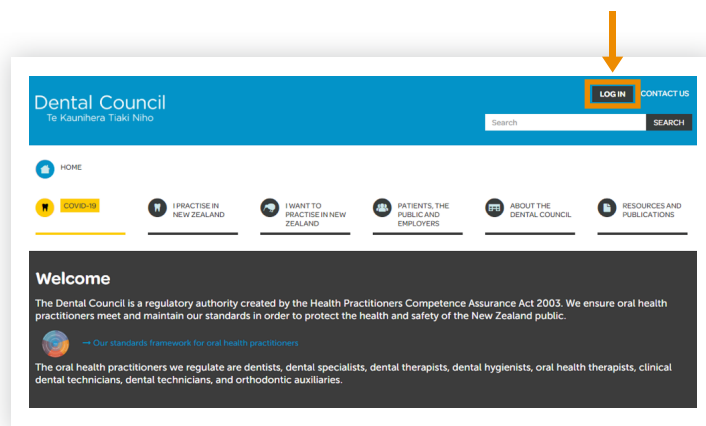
Dental Council
Te Kaunihera Tiaki Niho

LOG IN CONTACT US

Search SEARCH

HOME

COVID-19

I PRACTISE IN NEW ZEALAND

I WANT TO PRACTISE IN NEW ZEALAND

PATIENTS, THE PUBLIC AND EMPLOYERS

ABOUT THE DENTAL COUNCIL

RESOURCES AND PUBLICATIONS

Welcome

The Dental Council is a regulatory authority created by the Health Practitioners Competence Assurance Act 2003. We ensure oral health practitioners meet and maintain our standards in order to protect the health and safety of the New Zealand public.

→ Our standards framework for oral health practitioners

The oral health practitioners we regulate are dentists, dental specialists, dental therapists, dental hygienists, oral health therapists, clinical dental technicians, dental technicians, and orthodontic auxiliaries.